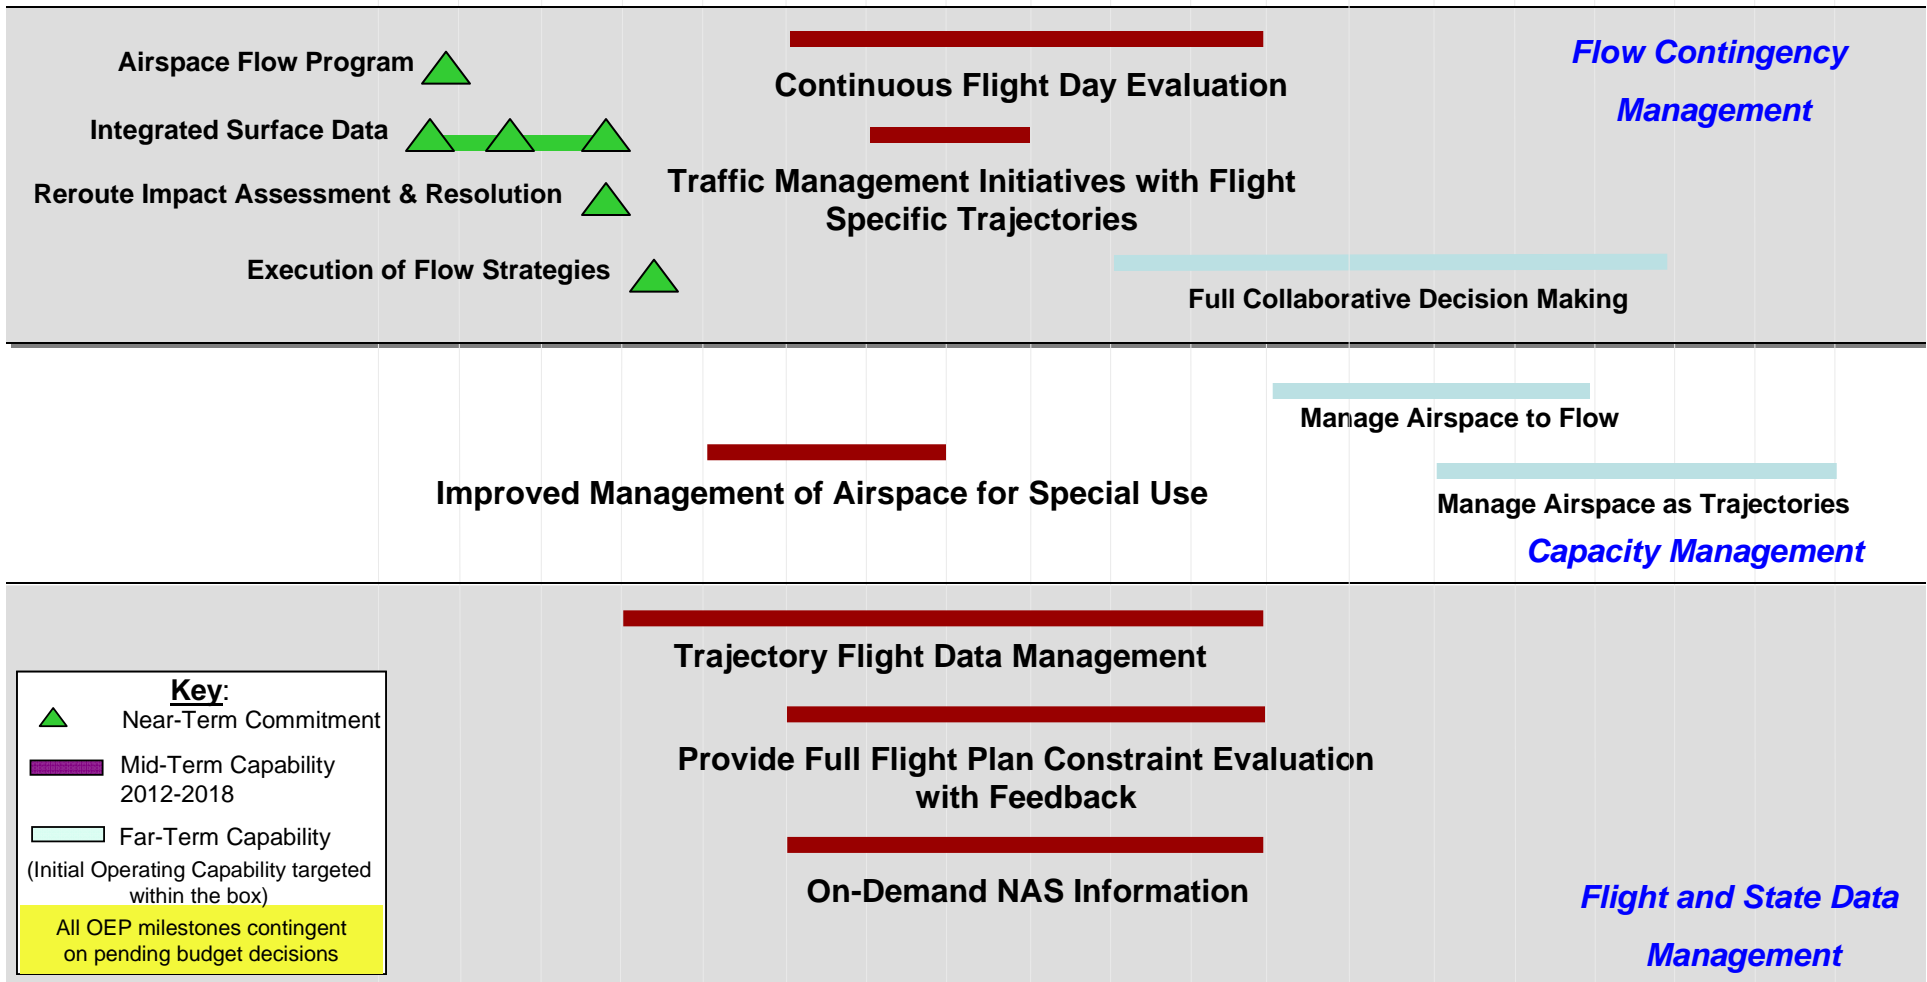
Airspace Flow Program

Integrated Surface Data

Reroute Impact Assessment & Resolution

Execution of Flow Strategies

Continuous Flight Day Evaluation

Traffic Management Initiatives with Flight Specific Trajectories

Full Collaborative Decision Making

Flow Contingency Management

Manage Airspace to Flow

Improved Management of Airspace for Special Use

Manage Airspace as Trajectories

Capacity Management

Trajectory Flight Data Management

Provide Full Flight Plan Constraint Evaluation with Feedback

On-Demand NAS Information

Flight and State Data Management

Key:
Near-Term Commitment
Mid-Term Capability 2012-2018
Far-Term Capability
(Initial Operating Capability targeted within the box)
All OEP milestones contingent on pending budget decisions